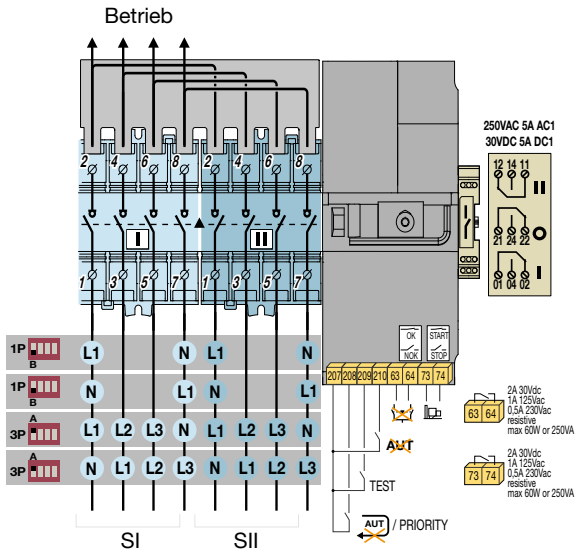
Betrieb

2 4 6 8 2 4 6 8

I

II

1 3 5 7 1 3 5 7

250VAC 5A AC1
30VDC 5A DC1

12 14 11
II
21 24 22
01 04 02
I

OK
NOK

START
STOP

207 208 209 210 63 64 73 74

1P B L1 N L1 N
1P B N L1 N L1
3P A L1 L2 L3 N L1 L2 L3 N
3P A N L1 L2 L3 N L1 L2 L3

AUT

TEST

AUT / PRIORITY

2A 30Vdc
1A 125Vac
0,5A 230Vac
resistive
max 60W or 250VA
63 64

2A 30Vdc
1A 125Vac
0,5A 230Vac
resistive
max 60W or 250VA
73 74

SI SII